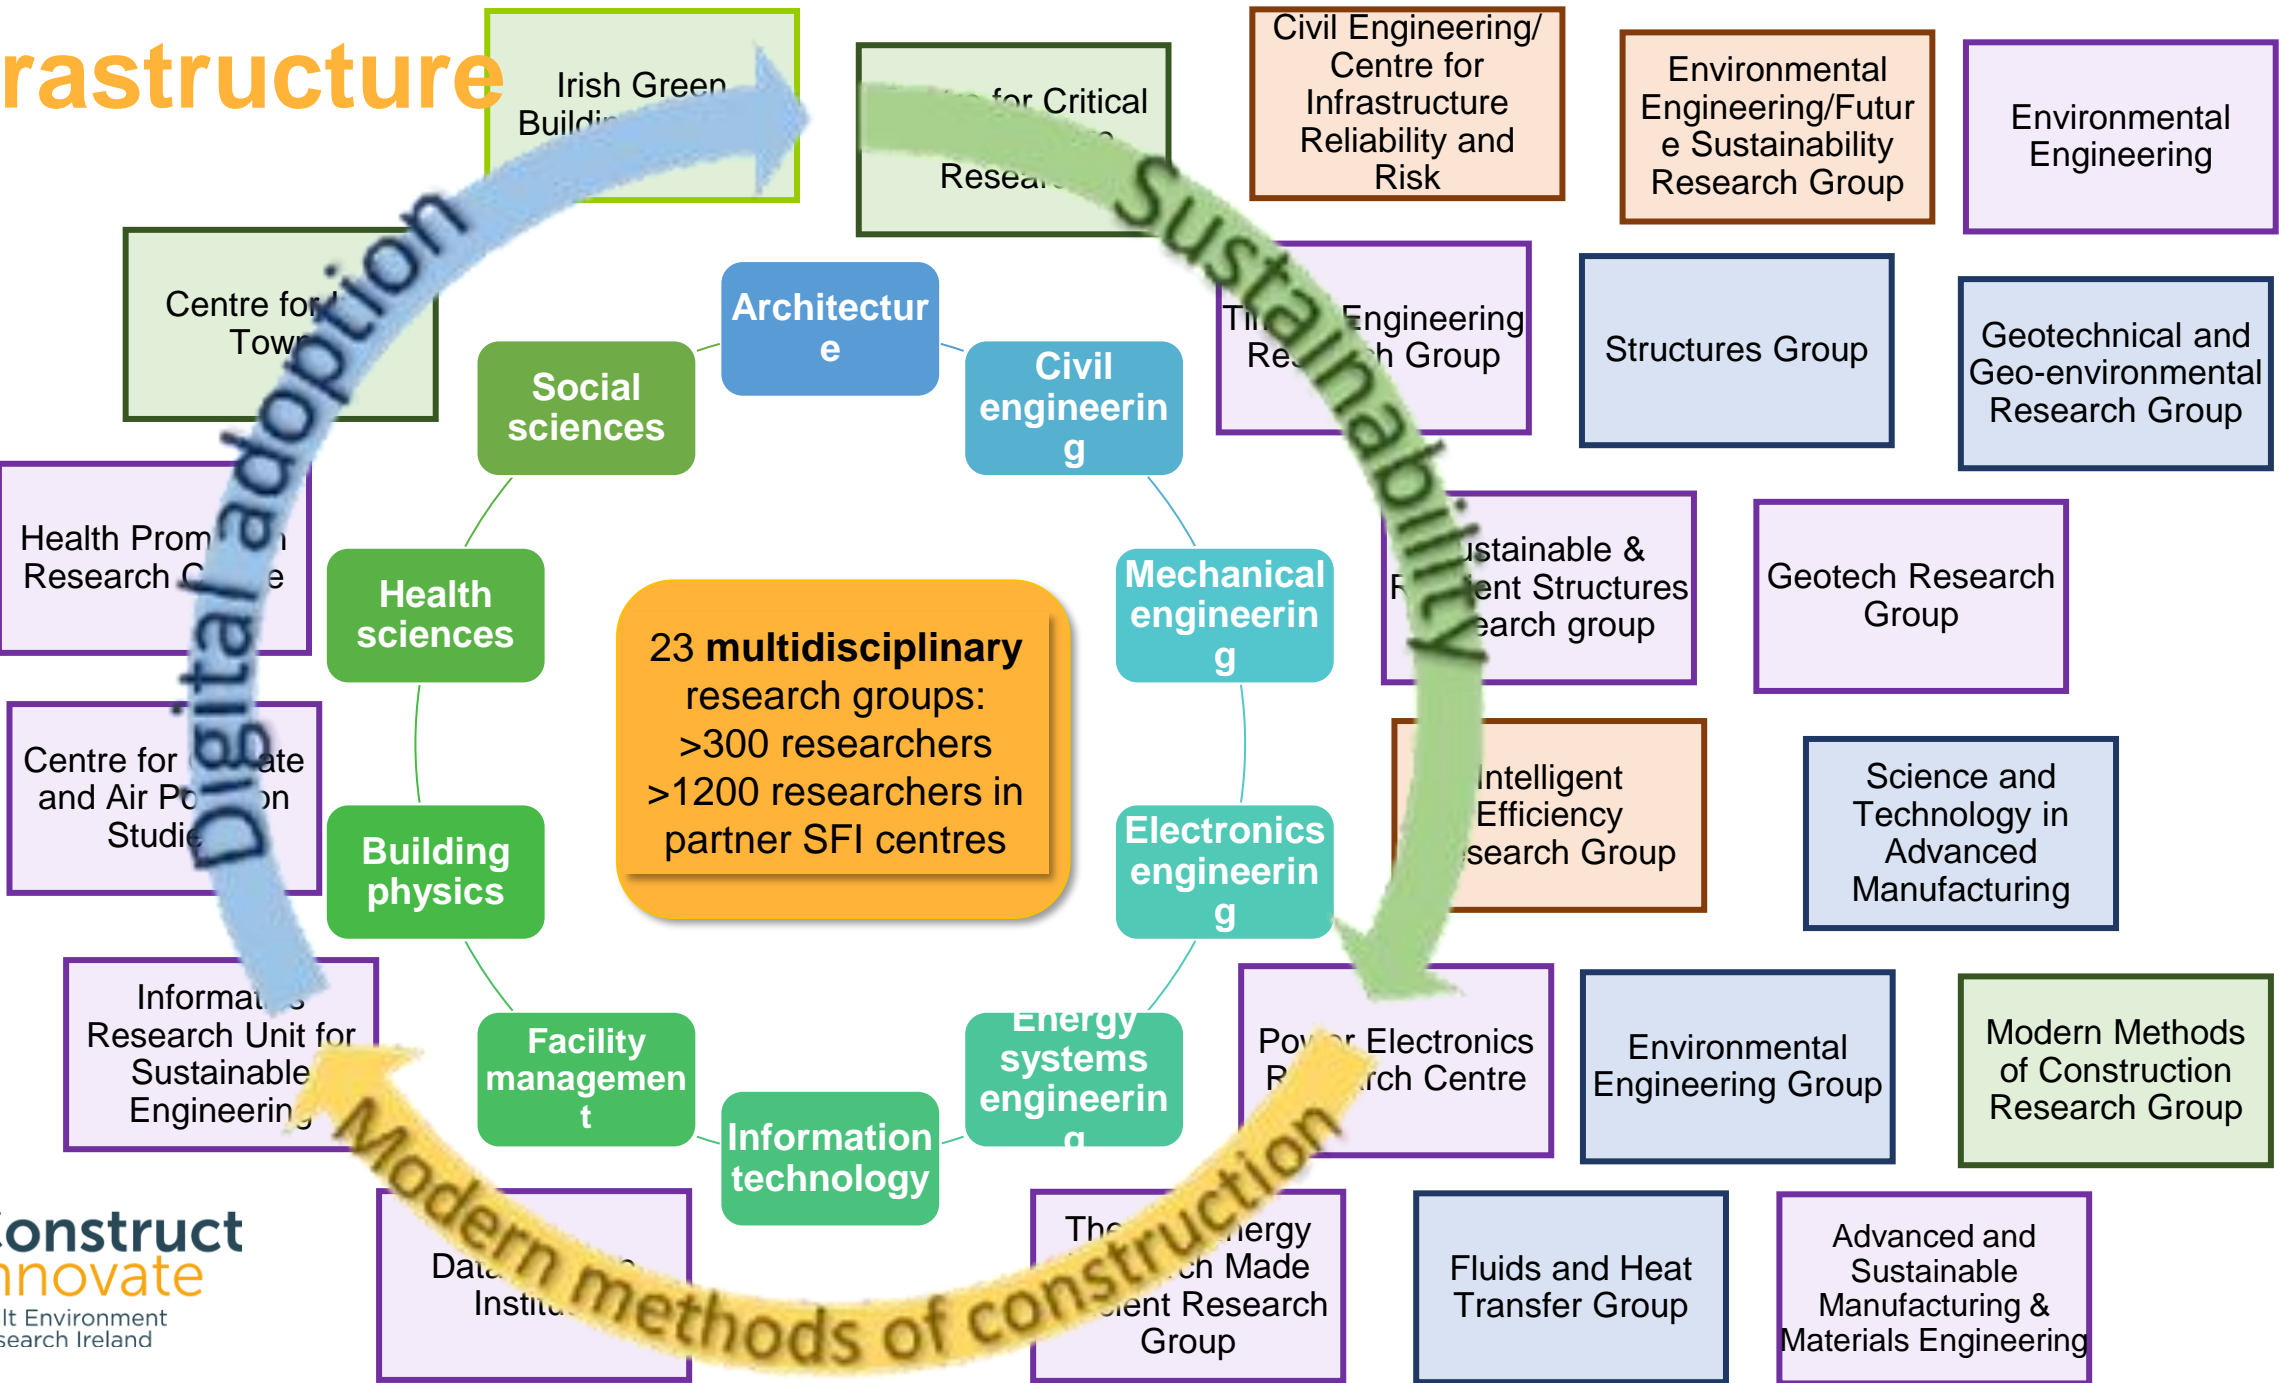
rastructure

Irish Green Buildi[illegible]

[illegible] for Critical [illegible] Resea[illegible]

Civil Engineering/ Centre for Infrastructure Reliability and Risk

Environmental Engineering/Future Sustainability Research Group

Environmental Engineering

Centre for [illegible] Town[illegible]

Ti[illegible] Engineering Re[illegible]h Group

Structures Group

Geotechnical and Geo-environmental Research Group

Health Prom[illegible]n Research C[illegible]e

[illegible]ustainable & R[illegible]ent Structures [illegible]earch group

Geotech Research Group

Centre for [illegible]ate and Air Po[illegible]on Studie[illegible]

Intelligent Efficiency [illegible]search Group

Science and Technology in Advanced Manufacturing

Informat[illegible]s Research Unit for Sustainable Engineerin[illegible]

Pow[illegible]r Electronics R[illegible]rch Centre

Environmental Engineering Group

Modern Methods of Construction Research Group

Construct Innovate
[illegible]lt Environment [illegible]search Ireland

Data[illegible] Institu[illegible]

The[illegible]nergy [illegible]ch Made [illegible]cient Research Group

Fluids and Heat Transfer Group

Advanced and Sustainable Manufacturing & Materials Engineering

Architecture

Civil engineering

Social sciences

Mechanical engineering

Health sciences

23 **multidisciplinary** research groups: >300 researchers >1200 researchers in partner SFI centres

Electronics engineering

Building physics

Facility management

Energy systems engineering

Information technology

Digital adoption

Sustainability

Modern methods of construction